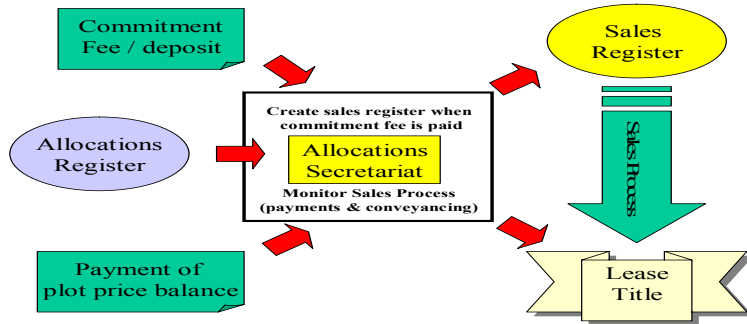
Commitment Fee / deposit

Allocations Register

Payment of plot price balance

Create sales register when commitment fee is paid

Allocations Secretariat

Monitor Sales Process (payments & conveyancing)

Sales Register

Sales Process

Lease Title